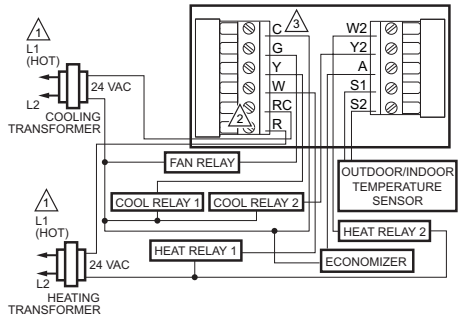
1
L1
(HOT)
L2
24 VAC
COOLING
TRANSFORMER

3
C
G
Y
W
RC
2
R

W2
Y2
A
S1
S2

FAN RELAY
OUTDOOR/INDOOR
TEMPERATURE
SENSOR
COOL RELAY 1
COOL RELAY 2

1
L1
(HOT)
L2
24 VAC
HEATING
TRANSFORMER

HEAT RELAY 1
HEAT RELAY 2
ECONOMIZER